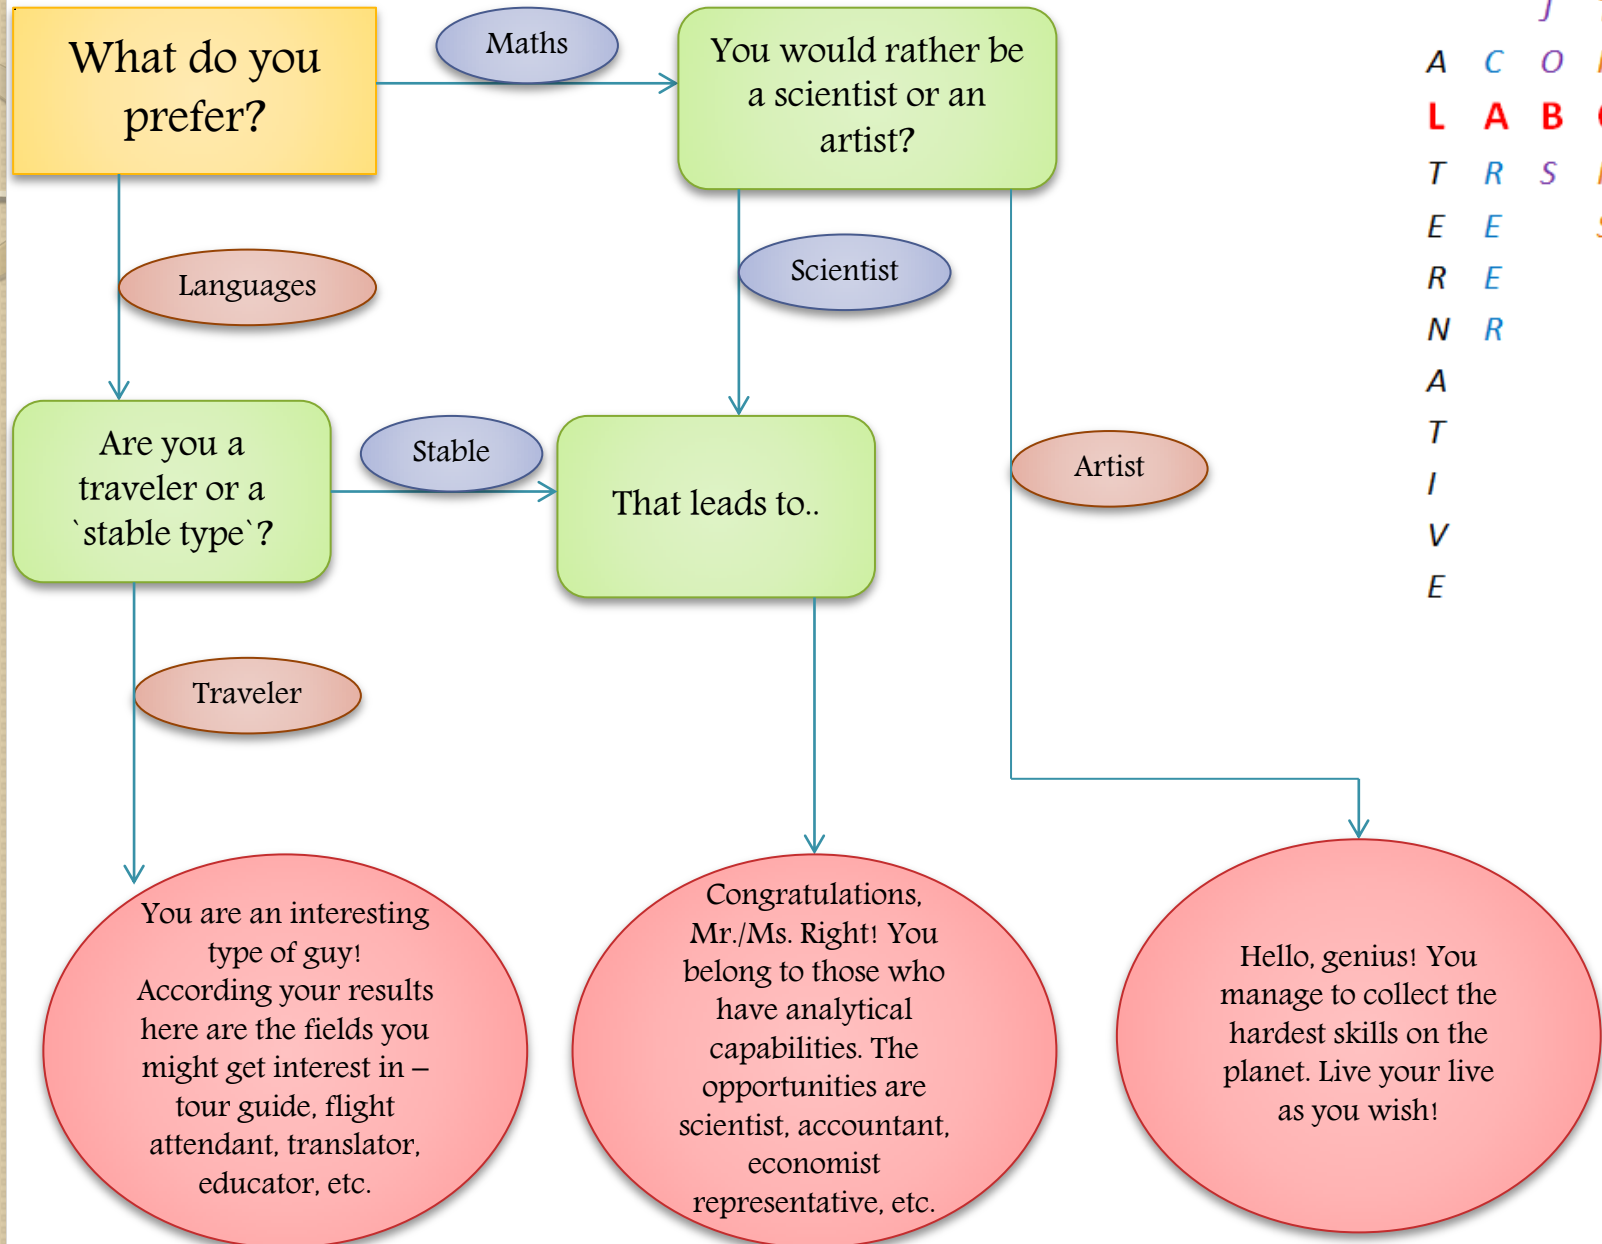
What do you prefer?

Maths

You would rather be a scientist or an artist?

Languages

Scientist

Are you a traveler or a `stable type`?

Stable

That leads to..

Artist

Traveler

You are an interesting type of guy! According your results here are the fields you might get interest in – tour guide, flight attendant, translator, educator, etc.

Congratulations, Mr./Ms. Right! You belong to those who have analytical capabilities. The opportunities are scientist, accountant, economist representative, etc.

Hello, genius! You manage to collect the hardest skills on the planet. Live your live as you wish!

A L T E R N A T I V E

C A R E E R

O B S

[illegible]